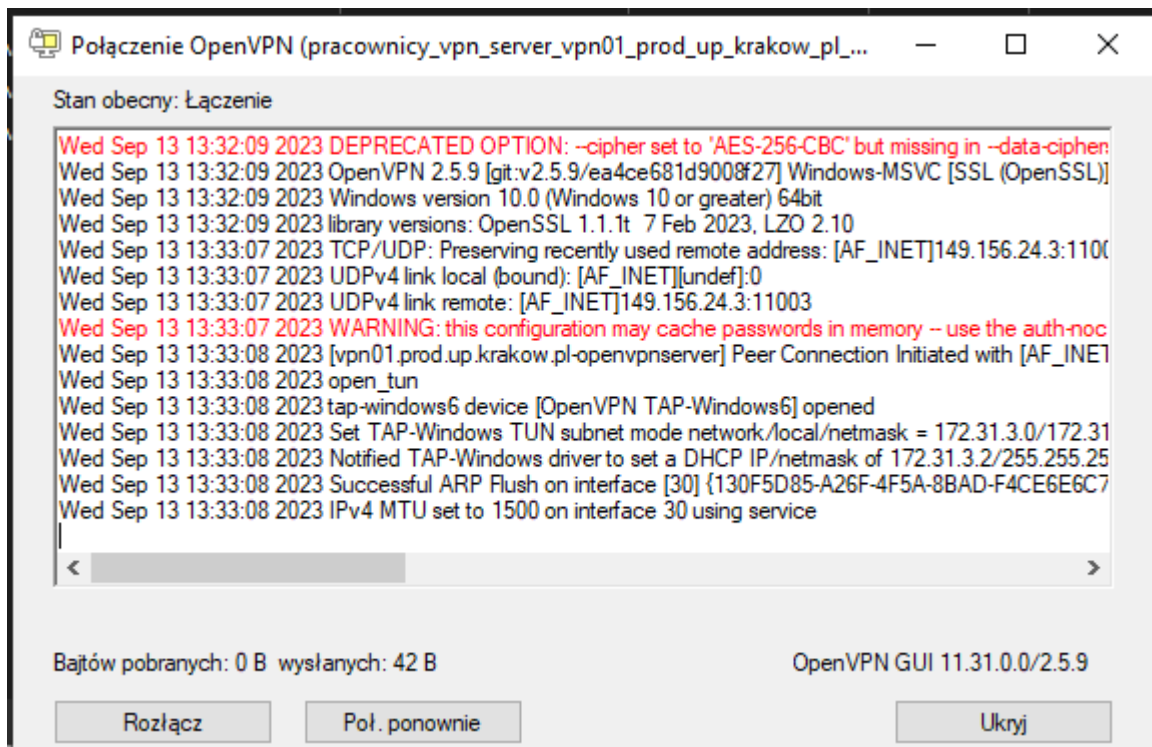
Połączenie OpenVPN (pracownicy_vpn_server_vpn01_prod_up_krakow_pl_...

Stan obecny: Łączenie

Wed Sep 13 13:32:09 2023 DEPRECATED OPTION: --cipher set to 'AES-256-CBC' but missing in --data-ciphers
Wed Sep 13 13:32:09 2023 OpenVPN 2.5.9 [git:v2.5.9/ea4ce681d9008f27] Windows-MSVC [SSL (OpenSSL)]
Wed Sep 13 13:32:09 2023 Windows version 10.0 (Windows 10 or greater) 64bit
Wed Sep 13 13:32:09 2023 library versions: OpenSSL 1.1.1t 7 Feb 2023, LZO 2.10
Wed Sep 13 13:33:07 2023 TCP/UDP: Preserving recently used remote address: [AF_INET]149.156.24.3:1100
Wed Sep 13 13:33:07 2023 UDPv4 link local (bound): [AF_INET][undef]:0
Wed Sep 13 13:33:07 2023 UDPv4 link remote: [AF_INET]149.156.24.3:11003
Wed Sep 13 13:33:07 2023 WARNING: this configuration may cache passwords in memory -- use the auth-noc
Wed Sep 13 13:33:08 2023 [vpn01.prod.up.krakow.pl-openvpnserver] Peer Connection Initiated with [AF_INET
Wed Sep 13 13:33:08 2023 open_tun
Wed Sep 13 13:33:08 2023 tap-windows6 device [OpenVPN TAP-Windows6] opened
Wed Sep 13 13:33:08 2023 Set TAP-Windows TUN subnet mode network/local/netmask = 172.31.3.0/172.31
Wed Sep 13 13:33:08 2023 Notified TAP-Windows driver to set a DHCP IP/netmask of 172.31.3.2/255.255.25
Wed Sep 13 13:33:08 2023 Successful ARP Flush on interface [30] {130F5D85-A26F-4F5A-8BAD-F4CE6E6C7
Wed Sep 13 13:33:08 2023 IPv4 MTU set to 1500 on interface 30 using service

Bajtów pobranych: 0 B wysłanych: 42 B

OpenVPN GUI 11.31.0.0/2.5.9

Rozłącz

Poł. ponownie

Ukryj